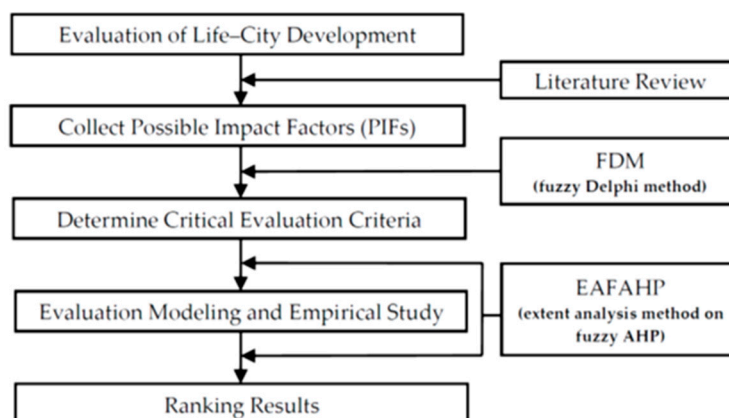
Evaluation of Life–City Development

Literature Review

Collect Possible Impact Factors (PIFs)

FDM
(fuzzy Delphi method)

Determine Critical Evaluation Criteria

Evaluation Modeling and Empirical Study

EAFAHP
(extent analysis method on fuzzy AHP)

Ranking Results